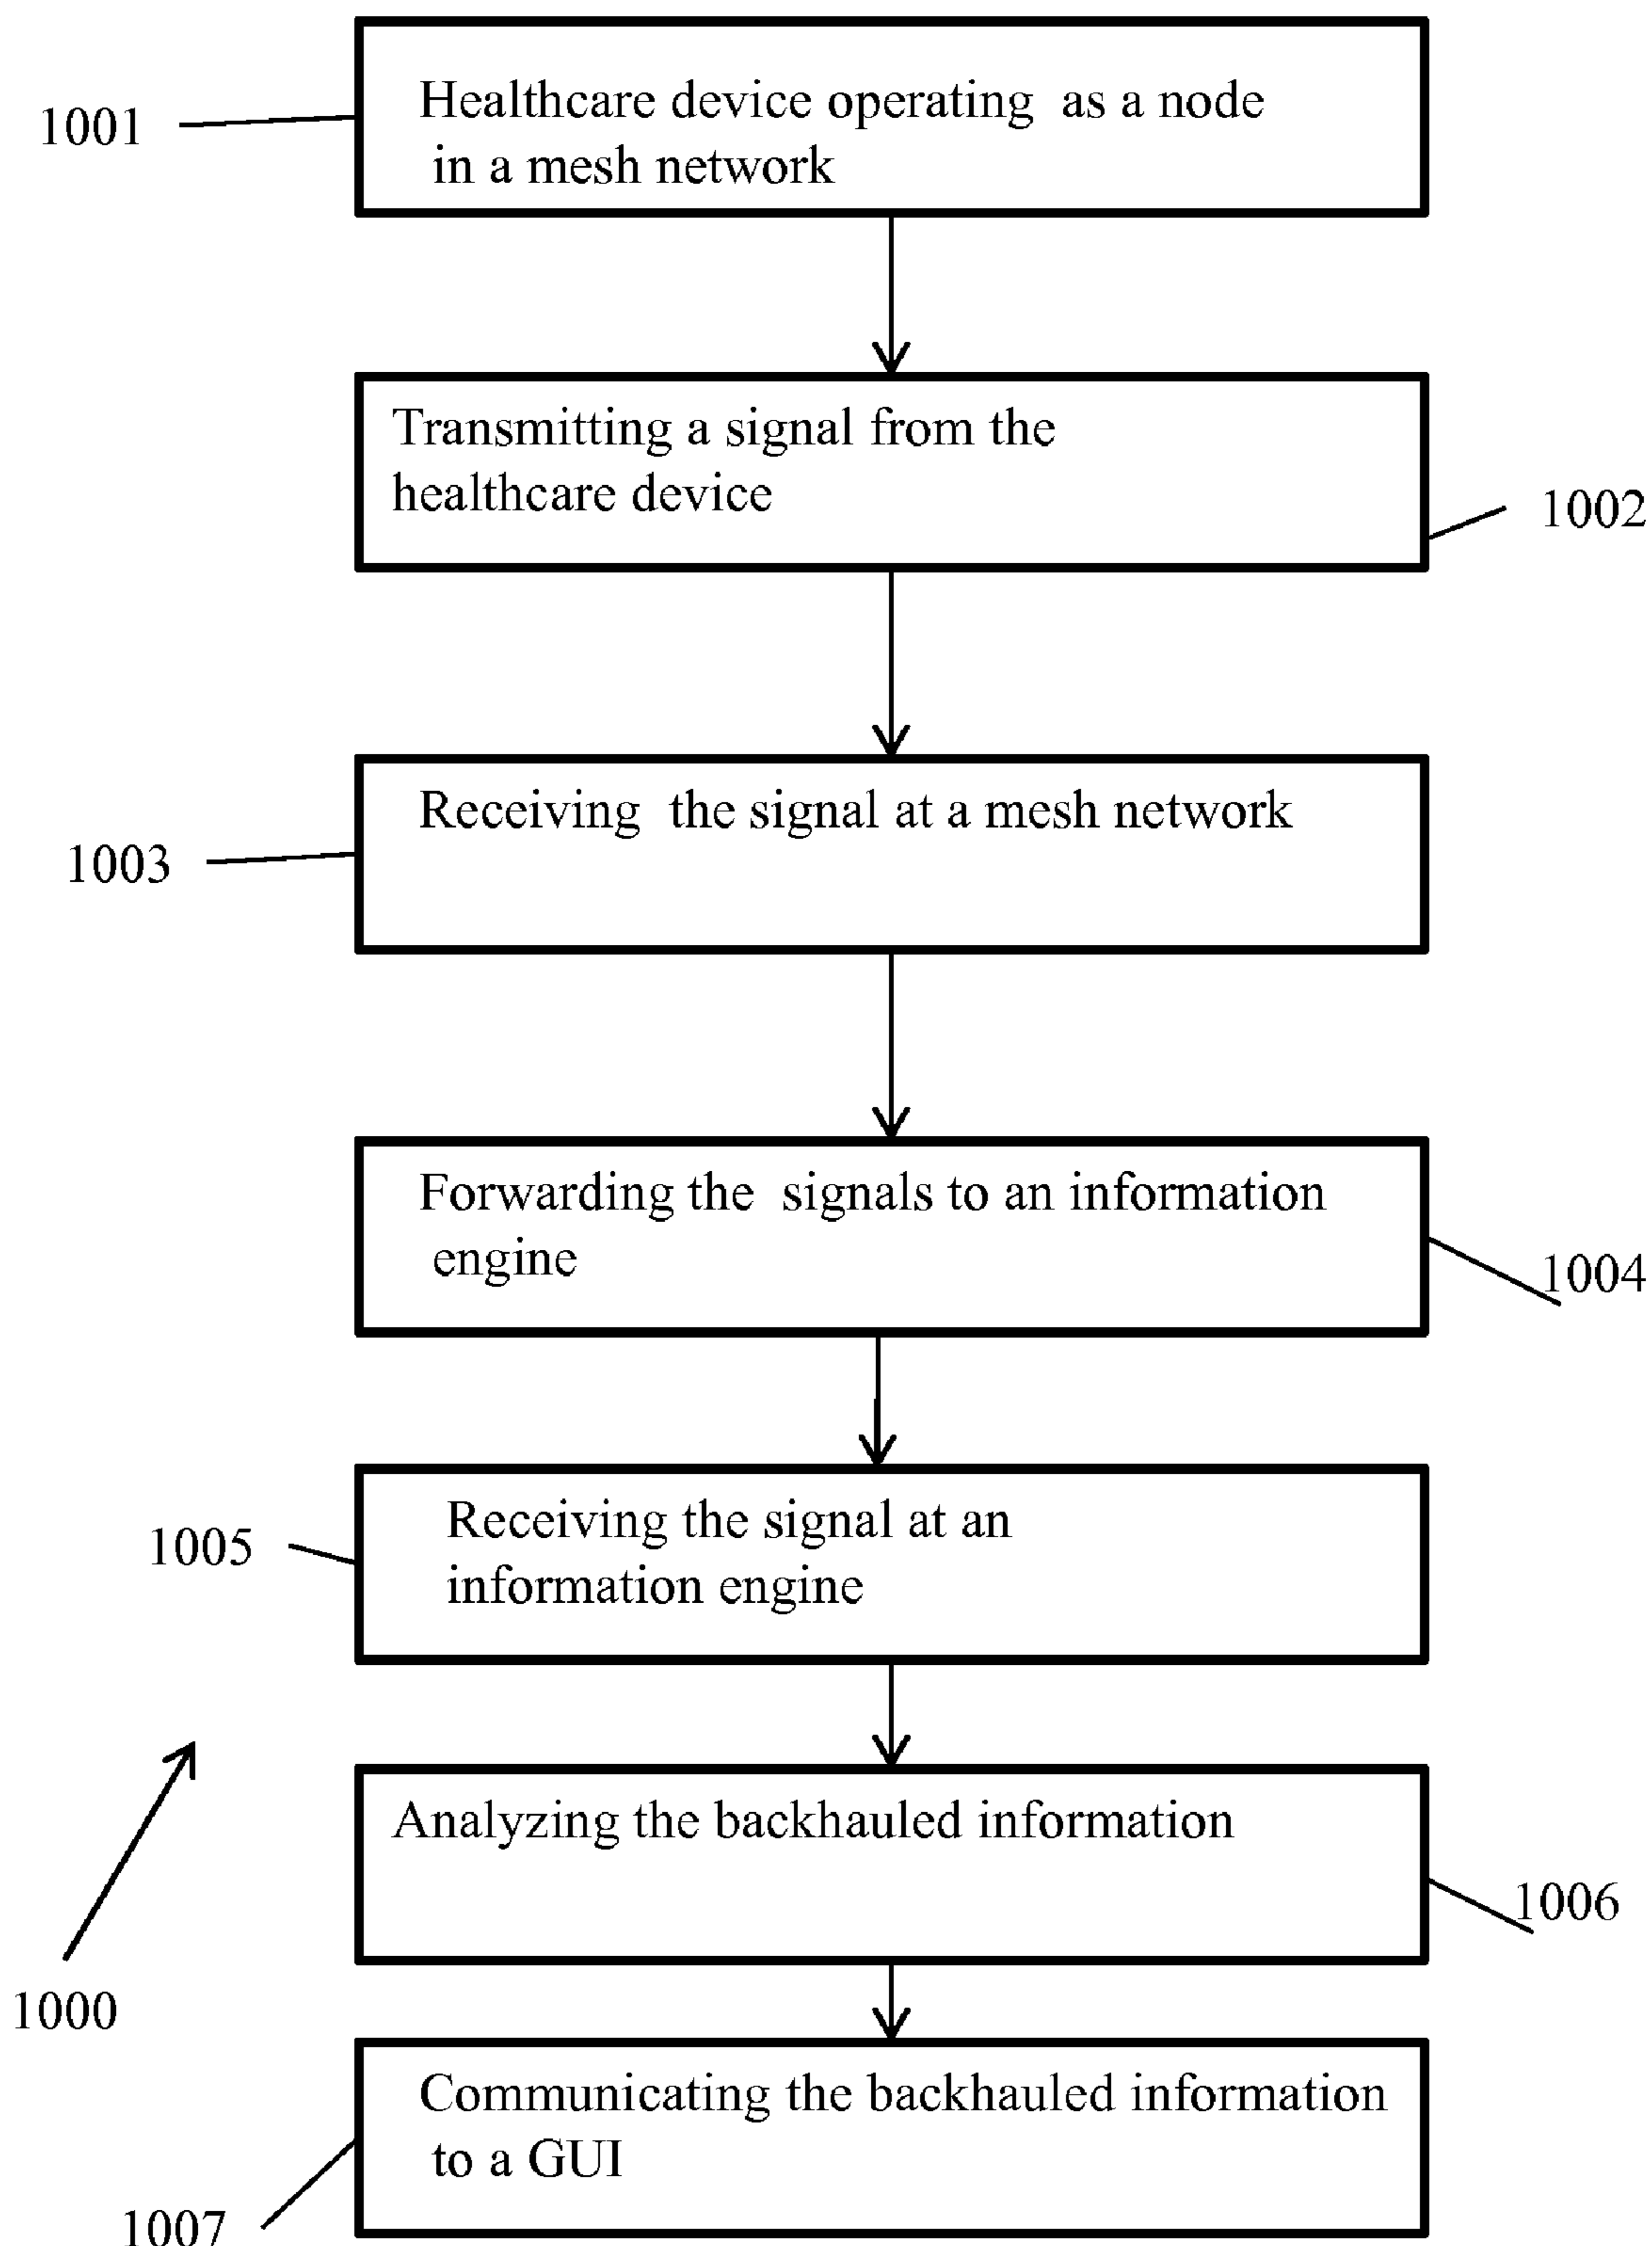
1001

Healthcare device operating as a node in a mesh network

Transmitting a signal from the healthcare device

1002

1003

Receiving the signal at a mesh network

Forwarding the signals to an information engine

1004

1005

Receiving the signal at an information engine

Analyzing the backhauled information

1006

1000

Communicating the backhauled information to a GUI

1007